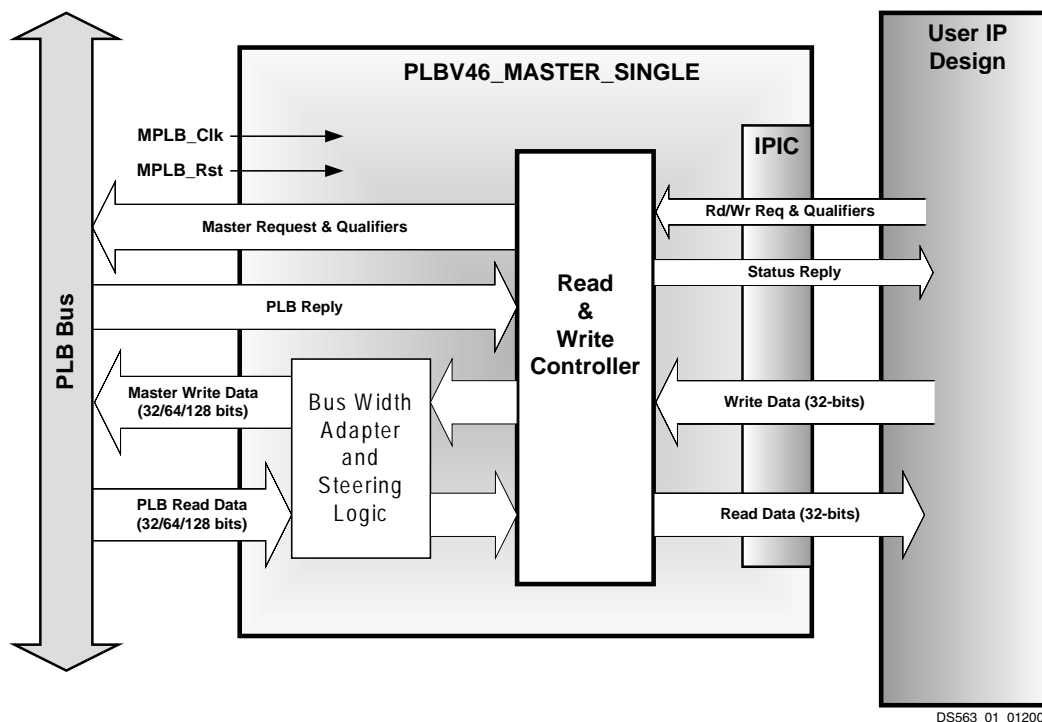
User IP Design

PLBV46_MASTER_SINGLE

MPLB_Clk

MPLB_Rst

IPIC

Master Request & Qualifiers

Rd/Wr Req & Qualifiers

Status Reply

PLB Reply

Read & Write Controller

PLB Bus

Master Write Data (32/64/128 bits)

Bus Width Adapter and Steering Logic

Write Data (32-bits)

PLB Read Data (32/64/128 bits)

Read Data (32-bits)

DS563 01 01200